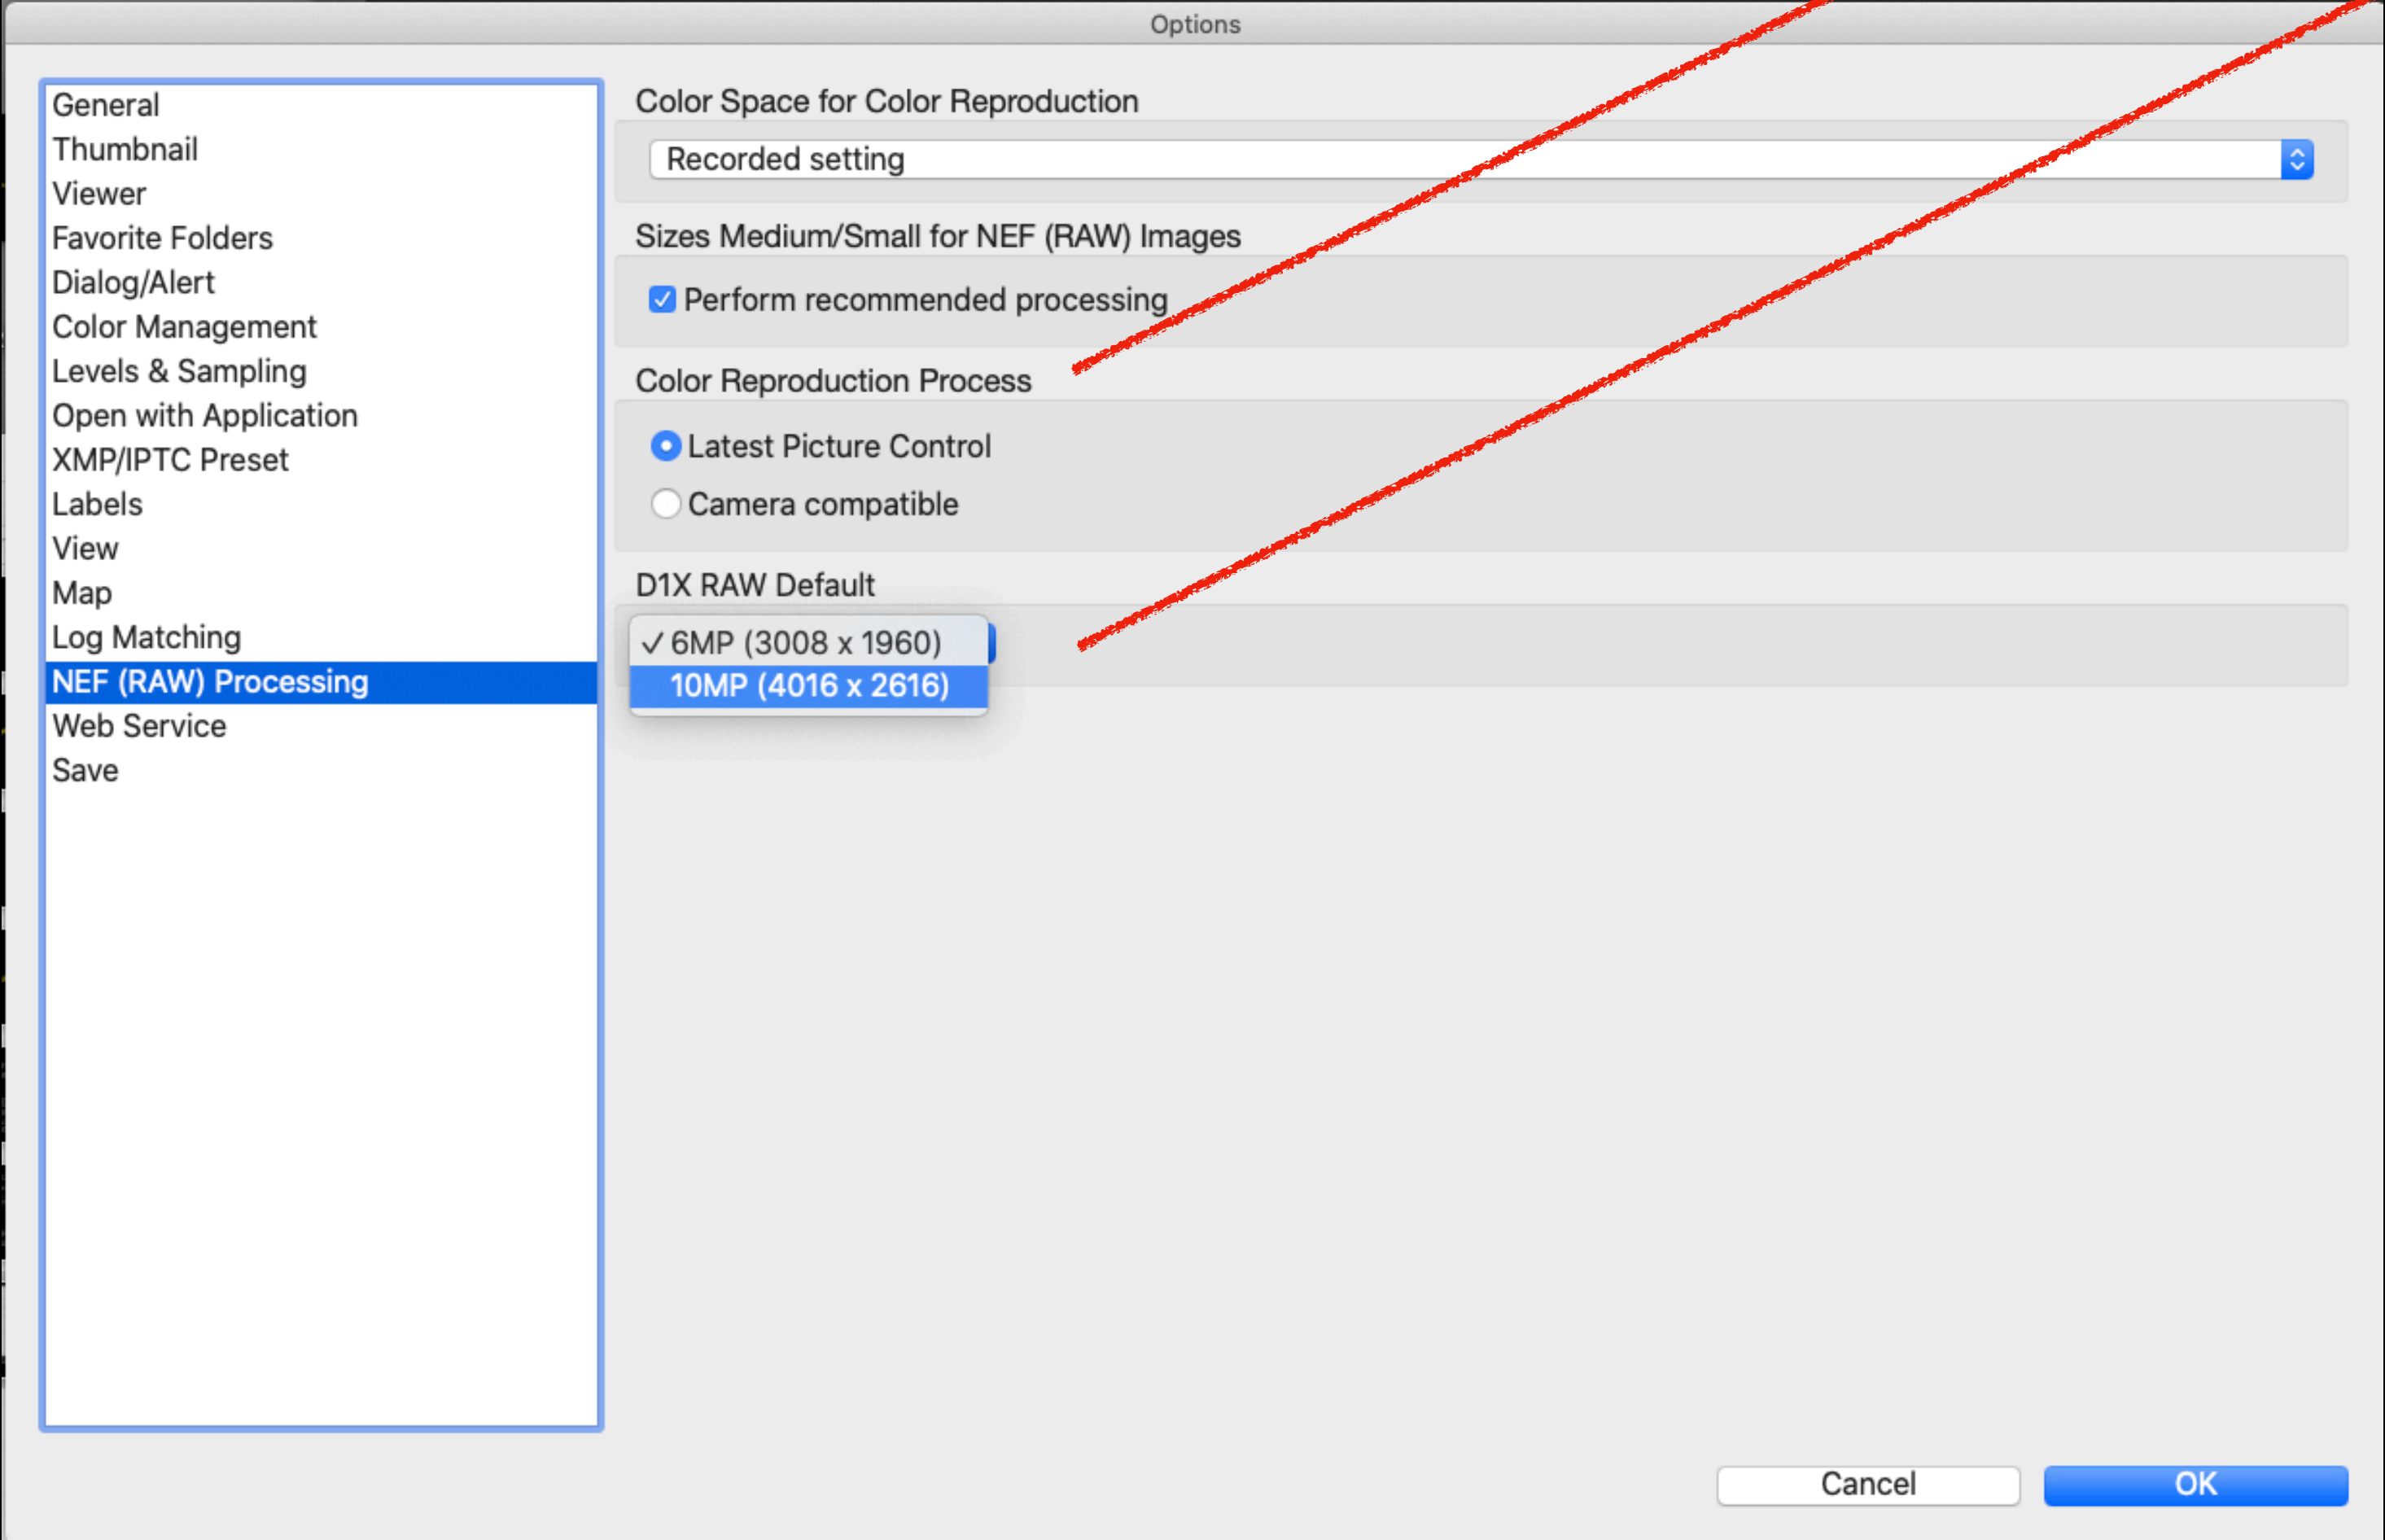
Options

General
Thumbnail
Viewer
Favorite Folders
Dialog/Alert
Color Management
Levels & Sampling
Open with Application
XMP/IPTC Preset
Labels
View
Map
Log Matching
NEF (RAW) Processing
Web Service
Save

Color Space for Color Reproduction

Recorded setting

Sizes Medium/Small for NEF (RAW) Images

Perform recommended processing

Color Reproduction Process

Latest Picture Control

Camera compatible

D1X RAW Default

✓6MP (3008 x 1960)
10MP (4016 x 2616)

Cancel
OK